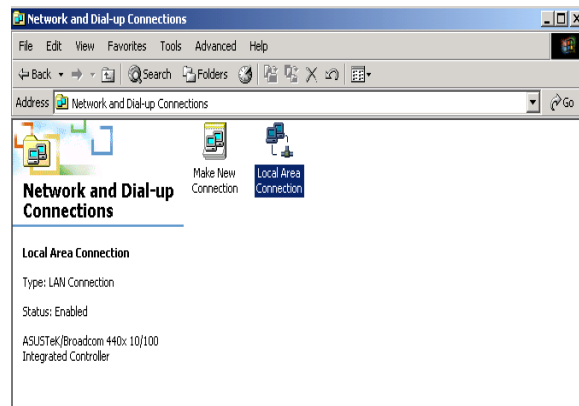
Network and Dial-up Connections

File Edit View Favorites Tools Advanced Help

Back Search Folders

Address Network and Dial-up Connections

Go

Make New Connection

Local Area Connection

Network and Dial-up Connections

Local Area Connection

Type: LAN Connection

Status: Enabled

ASUSTeK/Broadcom 440x 10/100 Integrated Controller